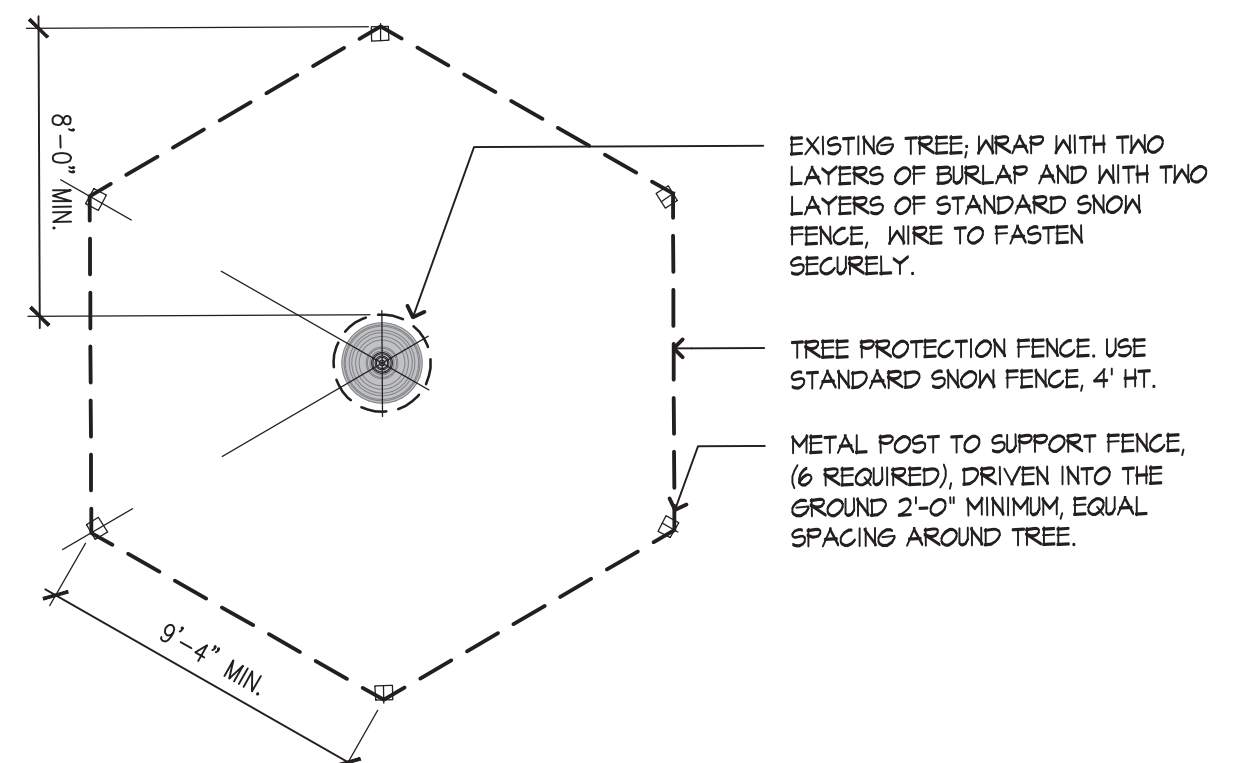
8'-0" MIN.

EXISTING TREE; WRAP WITH TWO LAYERS OF BURLAP AND WITH TWO LAYERS OF STANDARD SNOW FENCE, WIRE TO FASTEN SECURELY.

TREE PROTECTION FENCE. USE STANDARD SNOW FENCE, 4' HT.

METAL POST TO SUPPORT FENCE, (6 REQUIRED), DRIVEN INTO THE GROUND 2'-0" MINIMUM, EQUAL SPACING AROUND TREE.

9'-4" MIN.